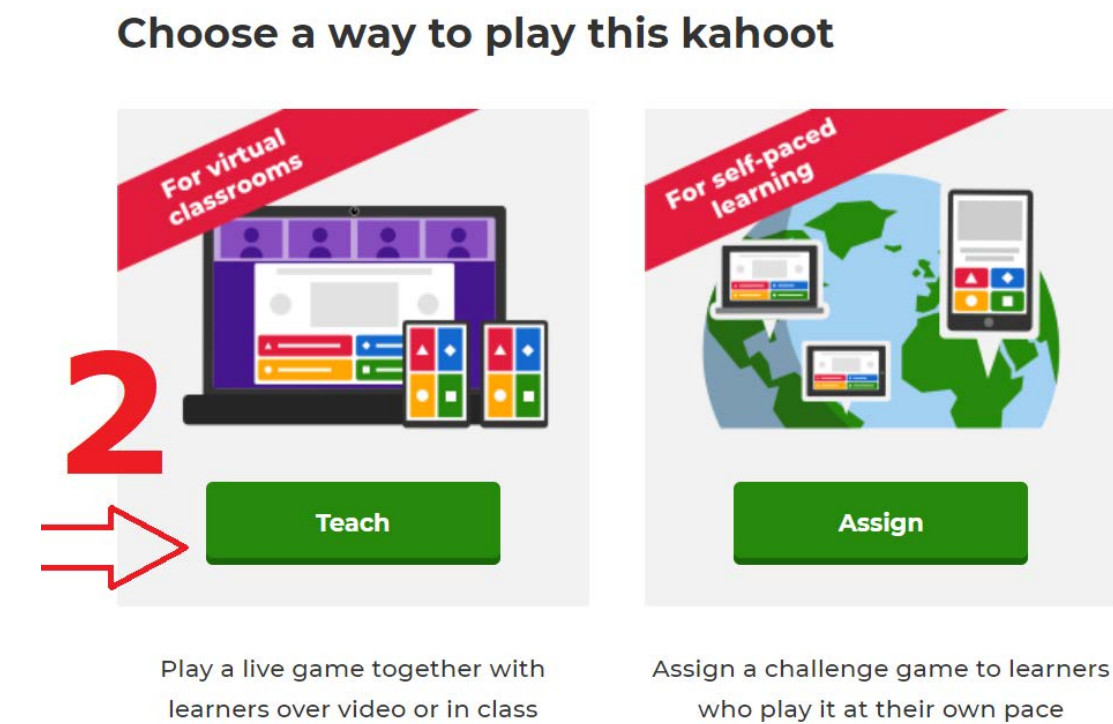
Choose a way to play this kahoot

For virtual classrooms

2

Teach

Play a live game together with learners over video or in class

For self-paced learning

Assign

Assign a challenge game to learners who play it at their own pace